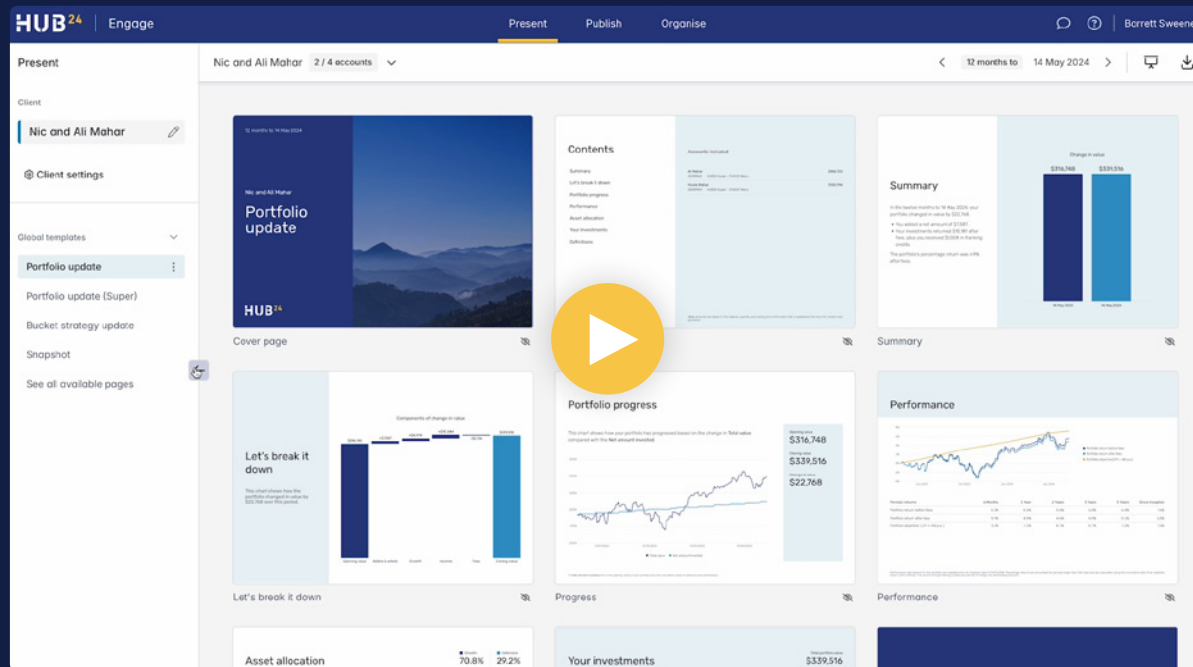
HUB24 | Engage

Present Publish Organise

Borrett Sweene

Present

Nic and Ali Mahar 2 / 4 accounts

12 months to 14 May 2024

Client

Nic and Ali Mahar

Client settings

Global templates

Portfolio update

Portfolio update (Super)

Bucket strategy update

Snapshot

See all available pages

12 months to 14 May 2024

Nic and Ali Mahar

Portfolio update

HUB24

Cover page

Contents

Summary

Let's break it down

Portfolio progress

Performance

Asset allocation

Your investments

Definitions

Summary

Change in value

$316,748

$339,516

Summary

Let's break it down

Components of change in value

Let's break it down

Portfolio progress

$316,748

$339,516

$22,768

Progress

Performance

Performance

Asset allocation

70.8%

29.2%

Your investments

$339,516